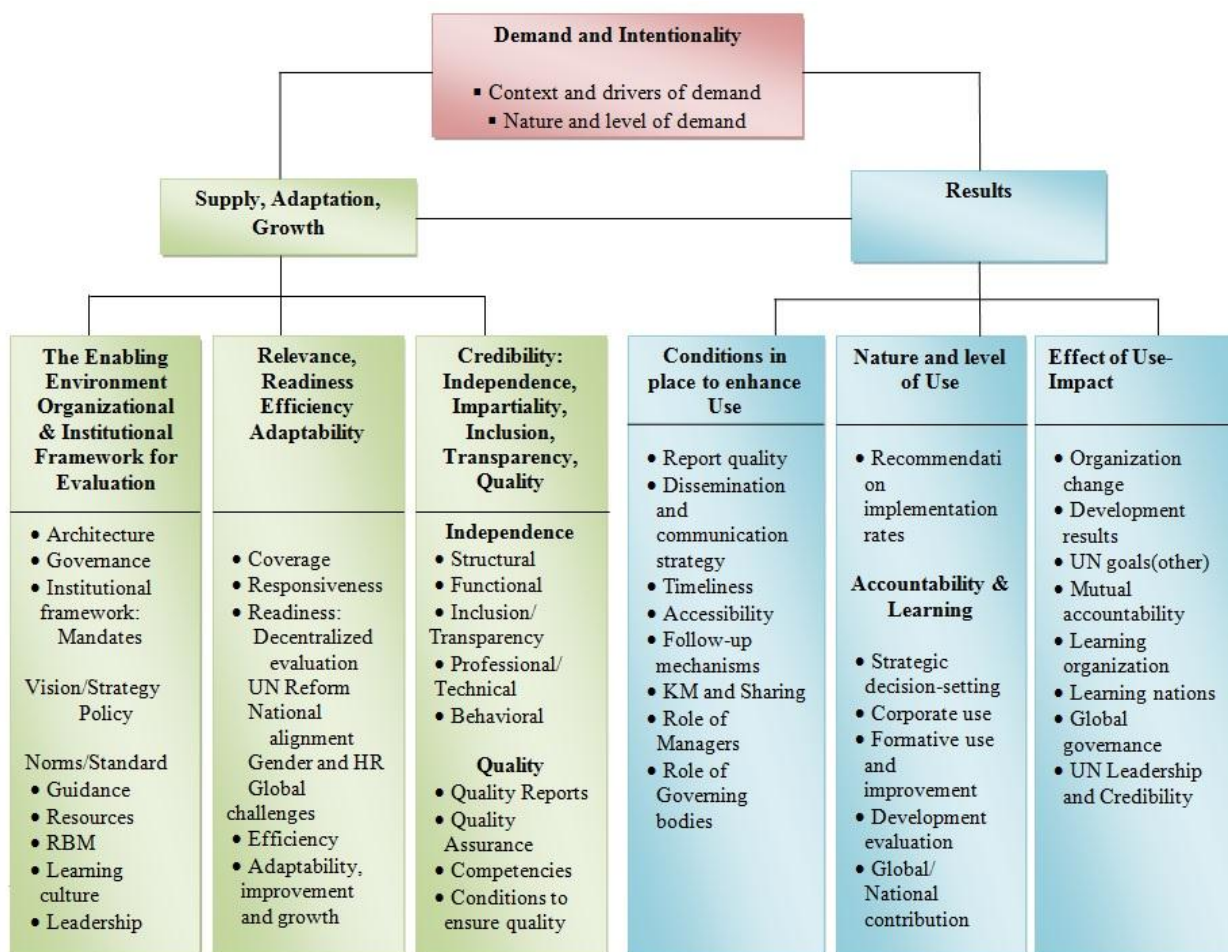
Demand and Intentionality

▪ Context and drivers of demand
▪ Nature and level of demand

Supply, Adaptation, Growth

Results

The Enabling Environment Organizational & Institutional Framework for Evaluation

• Architecture
• Governance
• Institutional framework: Mandates

Vision/Strategy Policy

Norms/Standard
• Guidance
• Resources
• RBM
• Learning culture
• Leadership

Relevance, Readiness Efficiency Adaptability

• Coverage
• Responsiveness
• Readiness: Decentralized evaluation UN Reform National alignment Gender and HR Global challenges
• Efficiency
• Adaptability, improvement and growth

Credibility: Independence, Impartiality, Inclusion, Transparency, Quality

Independence
• Structural
• Functional
• Inclusion/ Transparency
• Professional/ Technical
• Behavioral

Quality
• Quality Reports
• Quality Assurance
• Competencies
• Conditions to ensure quality

Conditions in place to enhance Use

• Report quality
• Dissemination and communication strategy
• Timeliness
• Accessibility
• Follow-up mechanisms
• KM and Sharing
• Role of Managers
• Role of Governing bodies

Nature and level of Use

• Recommendati on implementation rates

Accountability & Learning

• Strategic decision-setting
• Corporate use
• Formative use and improvement
• Development evaluation
• Global/ National contribution

Effect of Use-Impact

• Organization change
• Development results
• UN goals(other)
• Mutual accountability
• Learning organization
• Learning nations
• Global governance
• UN Leadership and Credibility